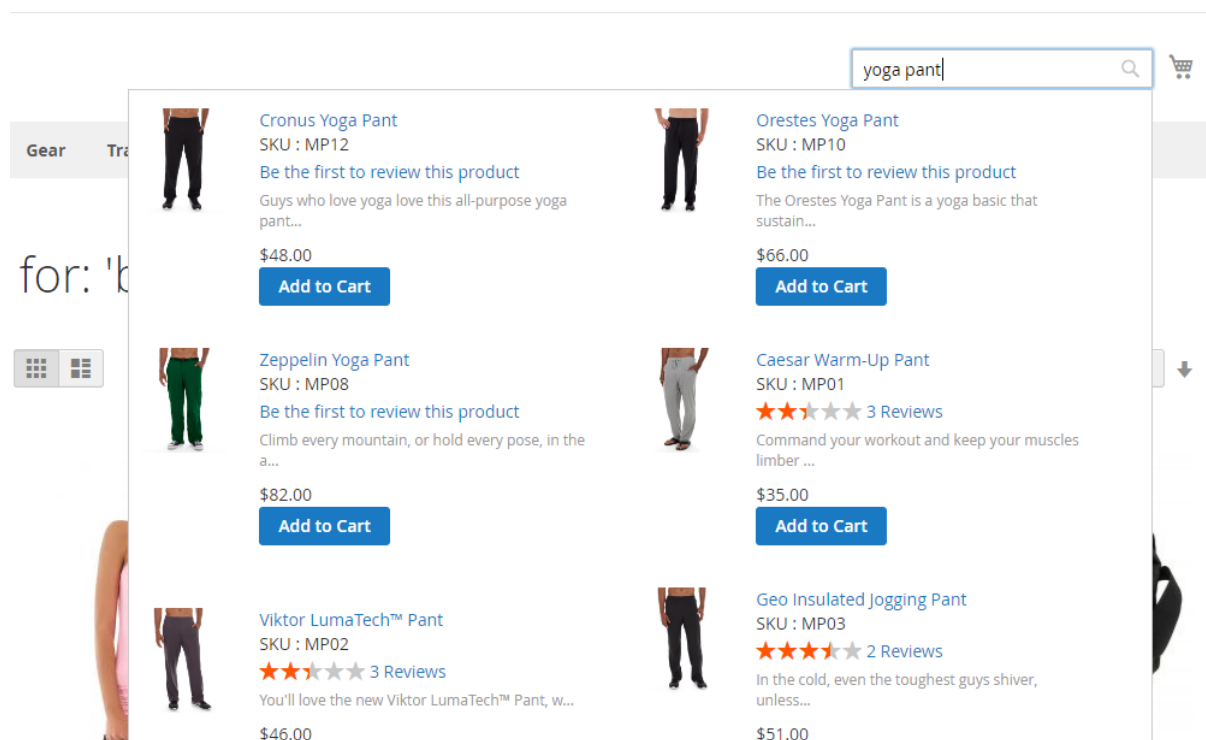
yoga pant

Gear Tra

for: 'b

Cronus Yoga Pant
SKU : MP12
Be the first to review this product
Guys who love yoga love this all-purpose yoga pant...
$48.00
Add to Cart

Orestes Yoga Pant
SKU : MP10
Be the first to review this product
The Orestes Yoga Pant is a yoga basic that sustain...
$66.00
Add to Cart

Zeppelin Yoga Pant
SKU : MP08
Be the first to review this product
Climb every mountain, or hold every pose, in the a...
$82.00
Add to Cart

Caesar Warm-Up Pant
SKU : MP01
3 Reviews
Command your workout and keep your muscles limber ...
$35.00
Add to Cart

Viktor LumaTech™ Pant
SKU : MP02
3 Reviews
You'll love the new Viktor LumaTech™ Pant, w...
$46.00

Geo Insulated Jogging Pant
SKU : MP03
2 Reviews
In the cold, even the toughest guys shiver, unless...
$51.00